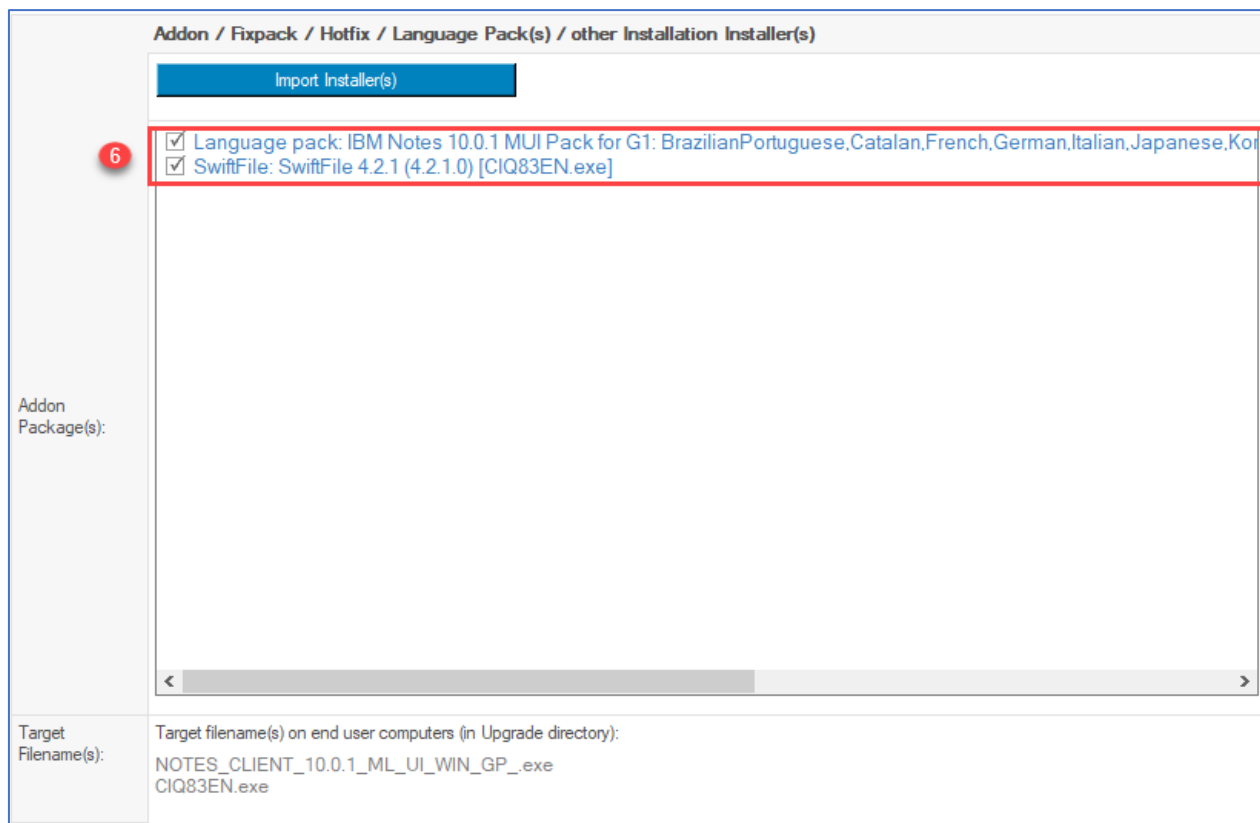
Addon / Fixpack / Hotfix / Language Pack(s) / other Installation Installer(s)

Import Installer(s)

6

☑ Language pack: IBM Notes 10.0.1 MUI Pack for G1: BrazilianPortuguese,Catalan,French,German,Italian,Japanese,Ko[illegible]
☑ SwiftFile: SwiftFile 4.2.1 (4.2.1.0) [CIQ83EN.exe]

Addon Package(s):

<
>

Target Filename(s):

Target filename(s) on end user computers (in Upgrade directory):

NOTES_CLIENT_10.0.1_ML_UI_WIN_GP_.exe
CIQ83EN.exe